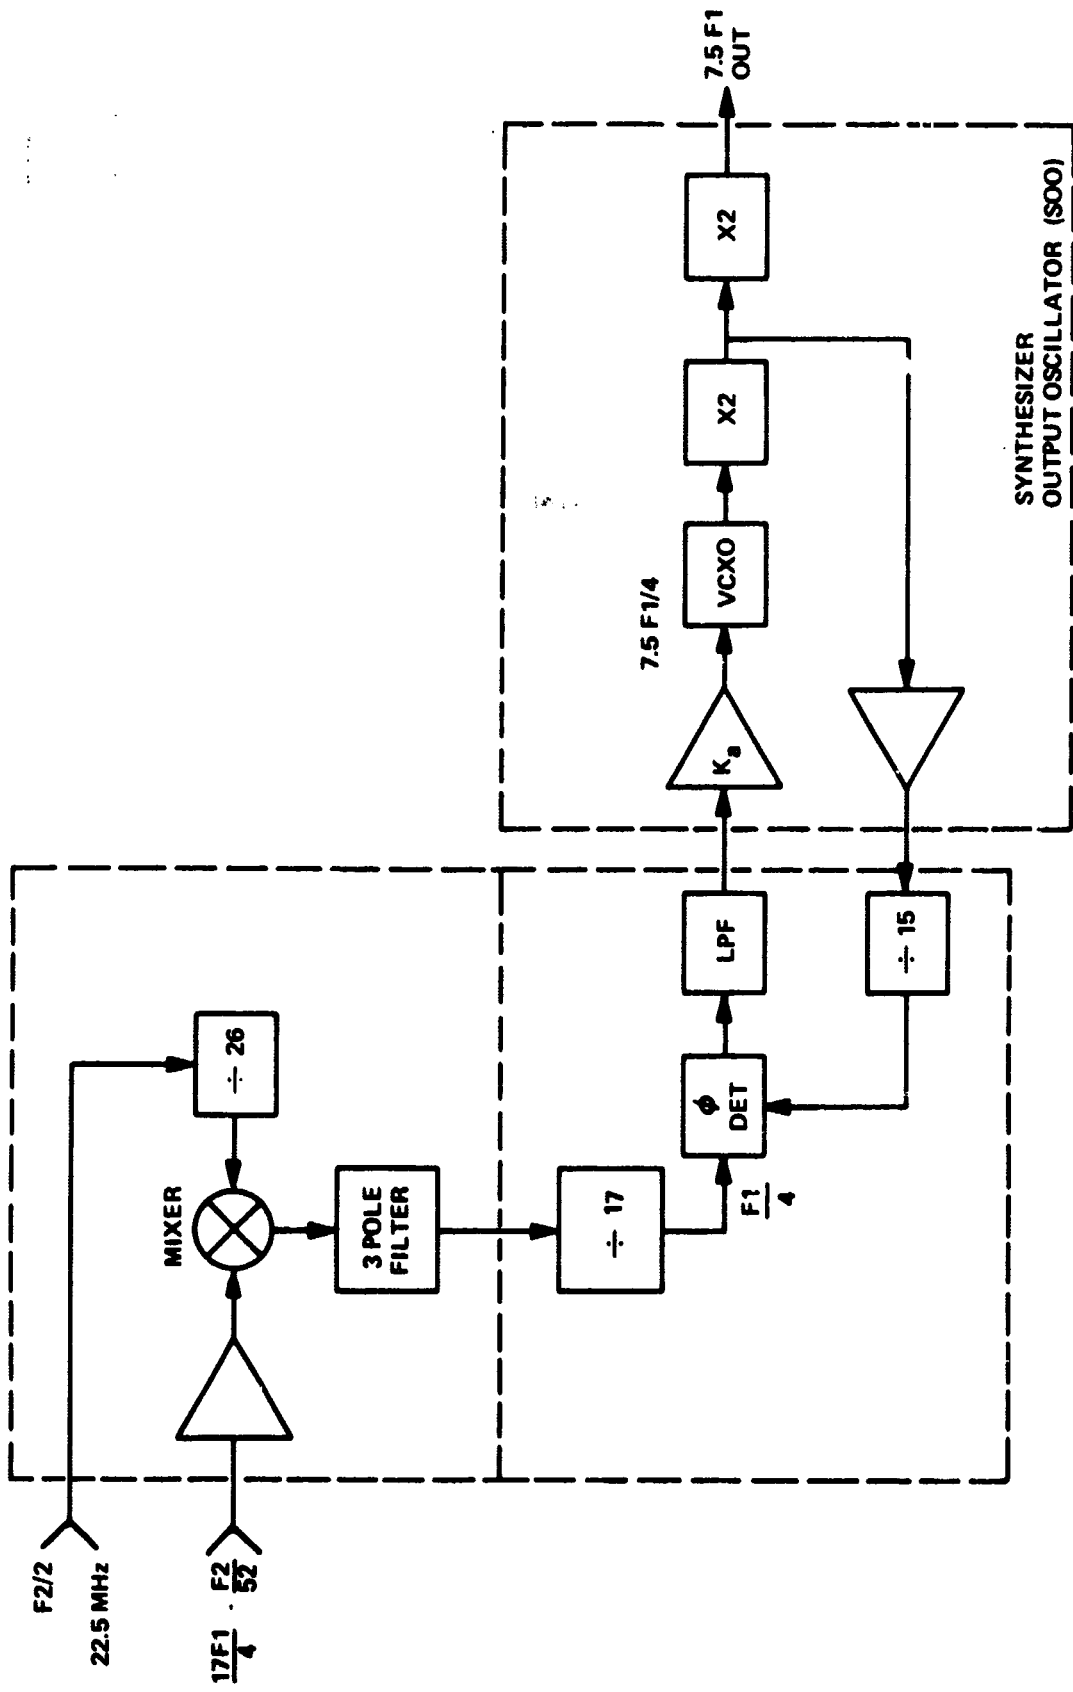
7.5 F1 OUT

X2

X2

VCXO

7.5 F1/4

$K_a$

SYNTHESIZER OUTPUT OSCILLATOR (SOO)

LPF

÷ 15

$\phi$ DET

÷ 26

MIXER

3 POLE FILTER

÷ 17

$\frac{F1}{4}$

F2/2 22.5 MHz

$\frac{17F1}{4} \cdot \frac{F2}{52}$